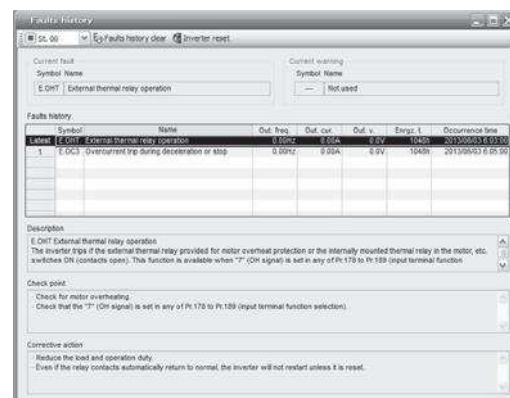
Faults history

St. 00 | Faults history clear | Inverter reset

Current fault
Symbol Name
E.OHT External thermal relay operation

Current warning
Symbol Name
— Not used

Faults history

| | Symbol | Name | Out. freq. | Out. cur. | Out. v. | Energ. t. | Occurrence time |
|---|---|---|---|---|---|---|---|
| Latest | E.OHT | External thermal relay operation | 0.00Hz | 0.00A | 0.0V | 1048h | 2013/06/03 6:03:00 |
| 1 | E.OC3 | Overcurrent trip during deceleration or stop | 0.00Hz | 0.00A | 0.0V | 1048h | 2013/06/03 6:05:00 |

Description
E.OHT External thermal relay operation
The inverter trips if the external thermal relay provided for motor overheat protection or the internally mounted thermal relay in the motor, etc. switches ON (contacts open). This function is available when "7" (OH signal) is set in any of Pr.178 to Pr.189 (input terminal function

Check point
· Check for motor overheating.
· Check that the "7" (OH signal) is set in any of Pr.178 to Pr.189 (input terminal function selection).

Corrective action
· Reduce the load and operation duty.
· Even if the relay contacts automatically return to normal, the inverter will not restart unless it is reset.